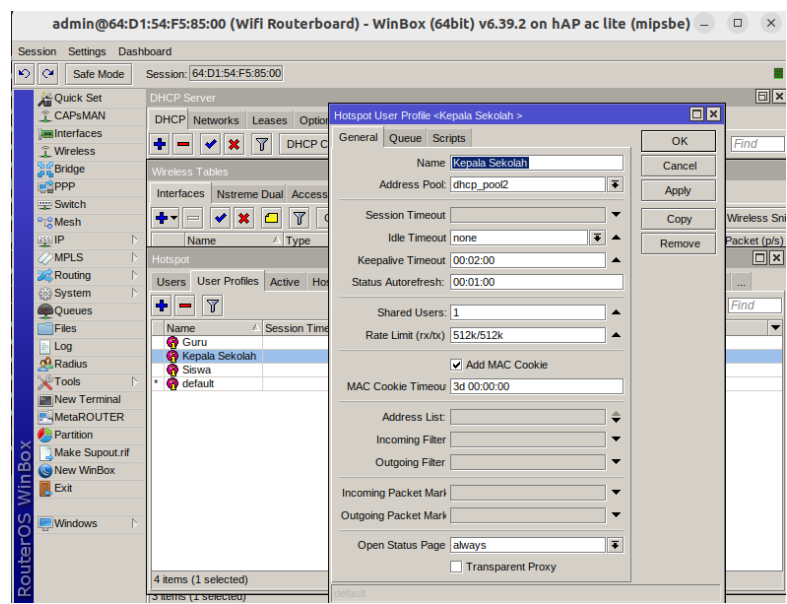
admin@64:D1:54:F5:85:00 (Wifi Routerboard) - WinBox (64bit) v6.39.2 on hAP ac lite (mipsbe)

Session Settings Dashboard

Safe Mode Session: 64:D1:54:F5:85:00

Quick Set
CAPsMAN
Interfaces
Wireless
Bridge
PPP
Switch
Mesh
IP
MPLS
Routing
System
Queues
Files
Log
Radius
Tools
New Terminal
MetaROUTER
Partition
Make Supout.rif
New WinBox
Exit
Windows

RouterOS WinBox

DHCP Server
DHCP Networks Leases Option
DHCP C
Find

Wireless Tables
Interfaces Nstreme Dual Access
Name Type
Wireless Sni
Packet (p/s)

Hotspot
Users User Profiles Active Hos
Find
Name Session Time
Guru
Kepala Sekolah
Siswa
* default
4 items (1 selected)
3 items (1 selected)

Hotspot User Profile <Kepala Sekolah >
General Queue Scripts
Name Kepala Sekolah
Address Pool: dhcp_pool2
Session Timeout
Idle Timeout none
Keepalive Timeout 00:02:00
Status Autorefresh: 00:01:00
Shared Users: 1
Rate Limit (rx/tx) 512k/512k
Add MAC Cookie
MAC Cookie Timeou 3d 00:00:00
Address List:
Incoming Filter
Outgoing Filter
Incoming Packet Mark
Outgoing Packet Mark
Open Status Page always
Transparent Proxy
default

OK
Cancel
Apply
Copy
Remove